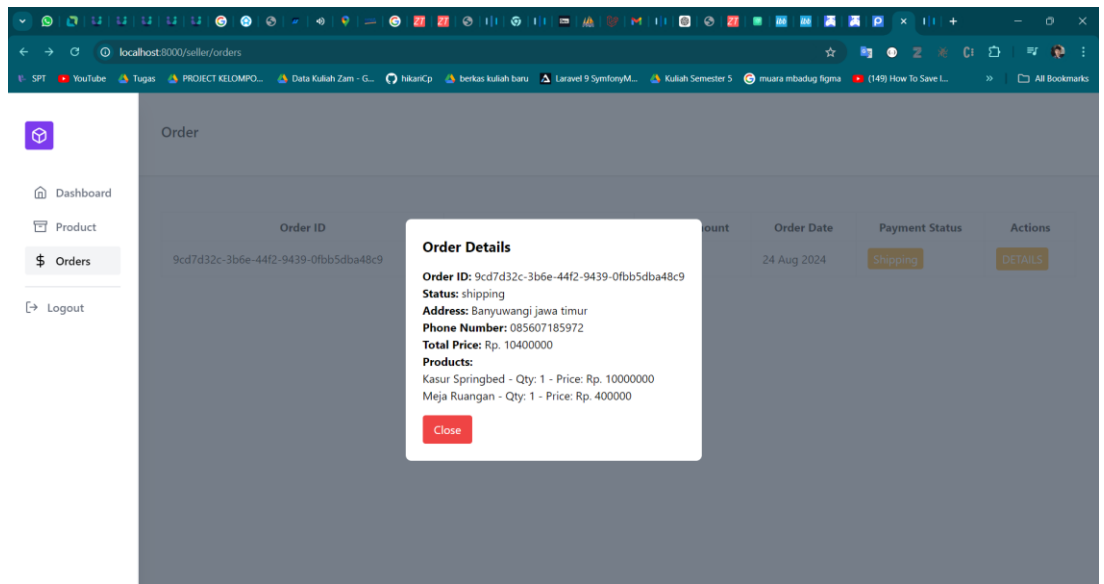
localhost:8000/seller/orders

SPT YouTube Tugas PROJECT KELOMPO... Data Kuliah Zam - G... hikariCp berkas kuliah baru Laravel 9 SymfonyM... Kuliah Semester 5 muara mbadug figma (149) How To Save I... » All Bookmarks

Order

Dashboard
Product
Orders
Logout

| Order ID | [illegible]ount | Order Date | Payment Status | Actions |
|---|---|---|---|---|
| 9cd7d32c-3b6e-44f2-9439-0fbb5dba48c9 | | 24 Aug 2024 | Shipping | DETAILS |

Order Details

Order ID: 9cd7d32c-3b6e-44f2-9439-0fbb5dba48c9
Status: shipping
Address: Banyuwangi jawa timur
Phone Number: 085607185972
Total Price: Rp. 10400000
Products:
Kasur Springbed - Qty: 1 - Price: Rp. 10000000
Meja Ruangan - Qty: 1 - Price: Rp. 400000

Close